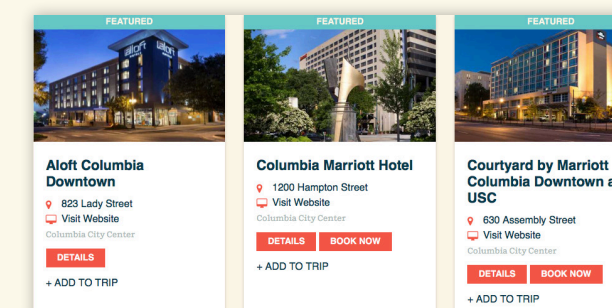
FEATURED

aloft

Aloft Columbia Downtown

823 Lady Street

Visit Website

Columbia City Center

DETAILS

+ ADD TO TRIP

FEATURED

Columbia Marriott Hotel

1200 Hampton Street

Visit Website

Columbia City Center

DETAILS

BOOK NOW

+ ADD TO TRIP

FEATURED

Courtyard by Marriott Columbia Downtown a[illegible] USC

630 Assembly Street

Visit Website

Columbia City Center

DETAILS

BOOK NOW

+ ADD TO TRIP